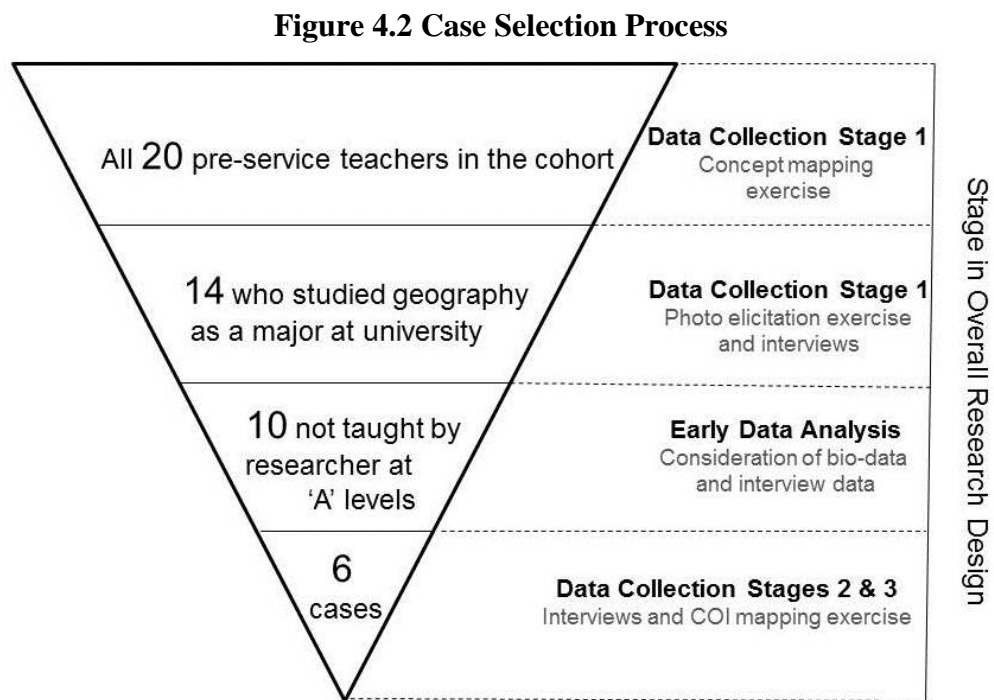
**Figure 4.2 Case Selection Process**

All 20 pre-service teachers in the cohort

**Data Collection Stage 1**
Concept mapping exercise

14 who studied geography as a major at university

**Data Collection Stage 1**
Photo elicitation exercise and interviews

10 not taught by researcher at 'A' levels

**Early Data Analysis**
Consideration of bio-data and interview data

6 cases

**Data Collection Stages 2 & 3**
Interviews and COI mapping exercise

Stage in Overall Research Design